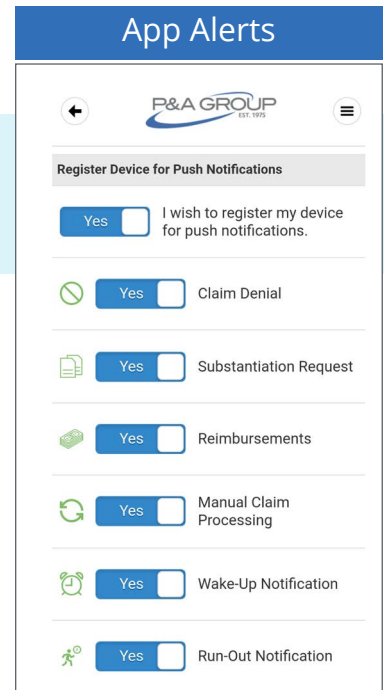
App Alerts

P&A GROUP
EST. 1975

Register Device for Push Notifications

Yes I wish to register my device for push notifications.

Yes Claim Denial

Yes Substantiation Request

Yes Reimbursements

Yes Manual Claim Processing

Yes Wake-Up Notification

Yes Run-Out Notification